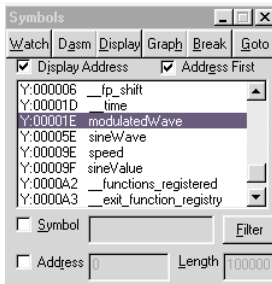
Symbols

Watch Dasm Display Graph Break Goto

Display Address

Address First

Y:000006 __fp_shift
Y:00001D __time
Y:00001E modulatedWave
Y:00005E sineWave
Y:00009E speed
Y:00009F sineValue
Y:0000A2 __functions_registered
Y:0000A3 __exit_function_registry

Symbol

Filter

Address 0

Length 100000